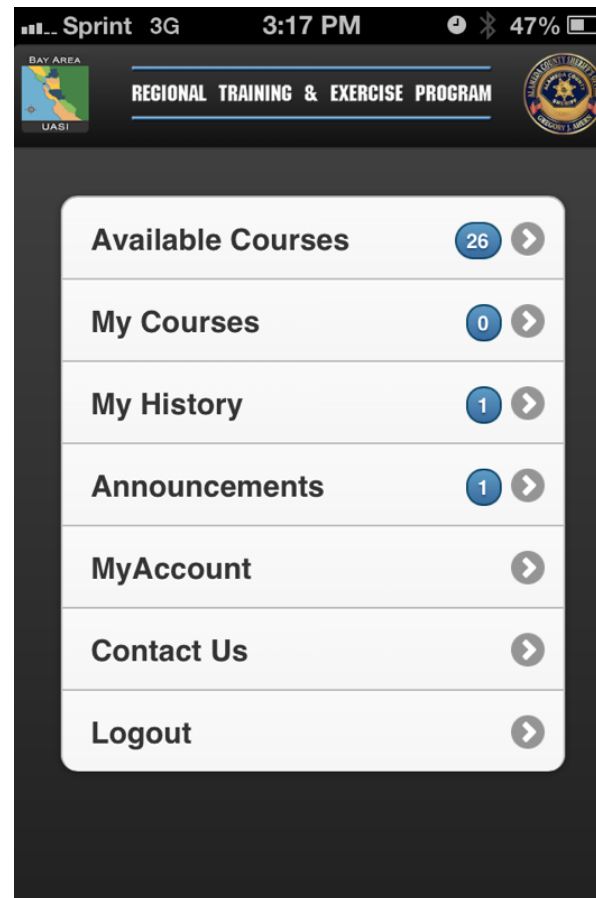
Sprint 3G 3:17 PM 47%

BAY AREA
UASI

REGIONAL TRAINING & EXERCISE PROGRAM

ALAMEDA COUNTY SHERIFF'S OFFICE
GREGORY J. AHERN

Available Courses 26

My Courses 0

My History 1

Announcements 1

MyAccount

Contact Us

Logout